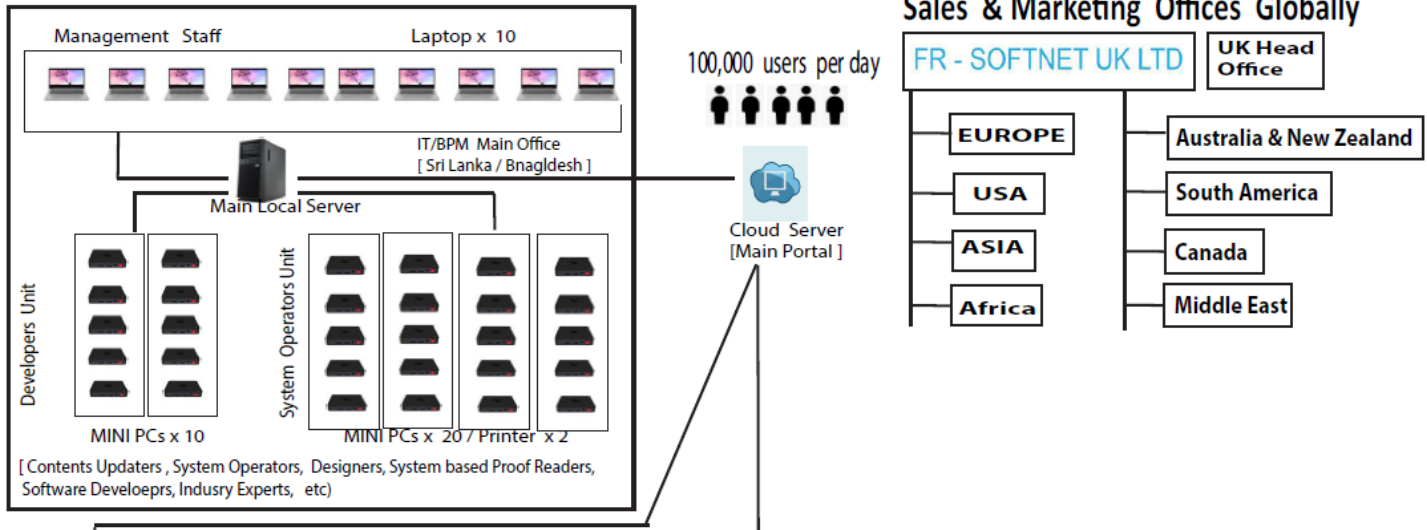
Sales & Marketing Offices Globally

Management Staff

Laptop x 10

IT/BPM Main Office
[ Sri Lanka / Bnagldesh ]

Main Local Server

100,000 users per day

Cloud Server
[Main Portal ]

FR - SOFTNET UK LTD

UK Head Office

EUROPE

USA

ASIA

Africa

Australia & New Zealand

South America

Canada

Middle East

Developers Unit

System Operators Unit

MINI PCs x 10

MINI PCs x 20 / Printer x 2

[ Contents Updaters , System Operators, Designers, System based Proof Readers, Software Develoeprs, Indusry Experts, etc)